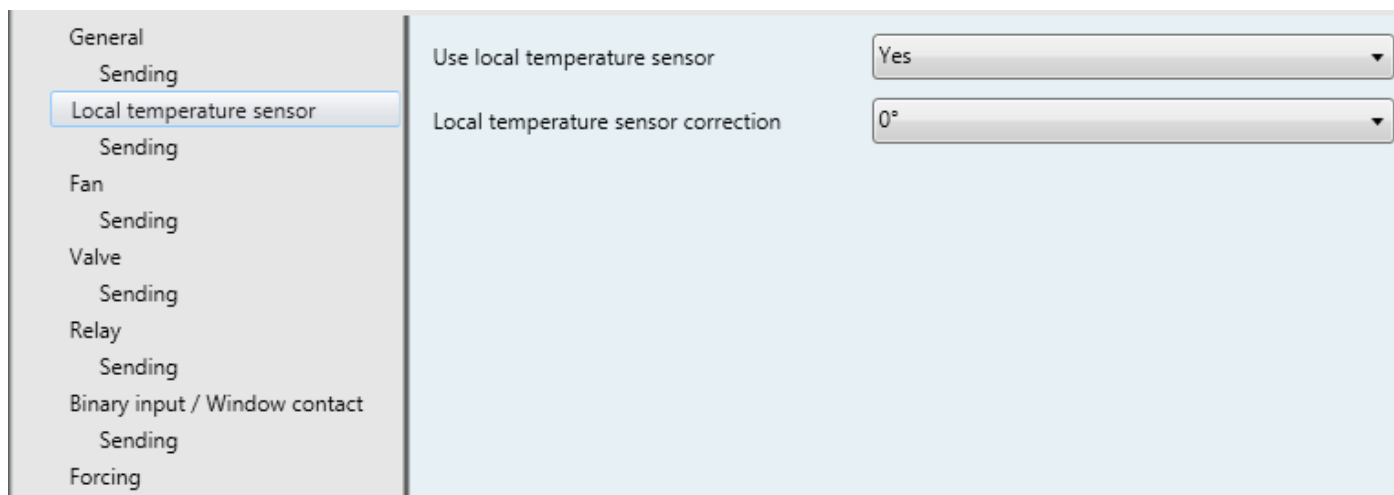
General
Sending
Local temperature sensor
Sending
Fan
Sending
Valve
Sending
Relay
Sending
Binary input / Window contact
Sending
Forcing

Use local temperature sensor
Yes

Local temperature sensor correction
0°